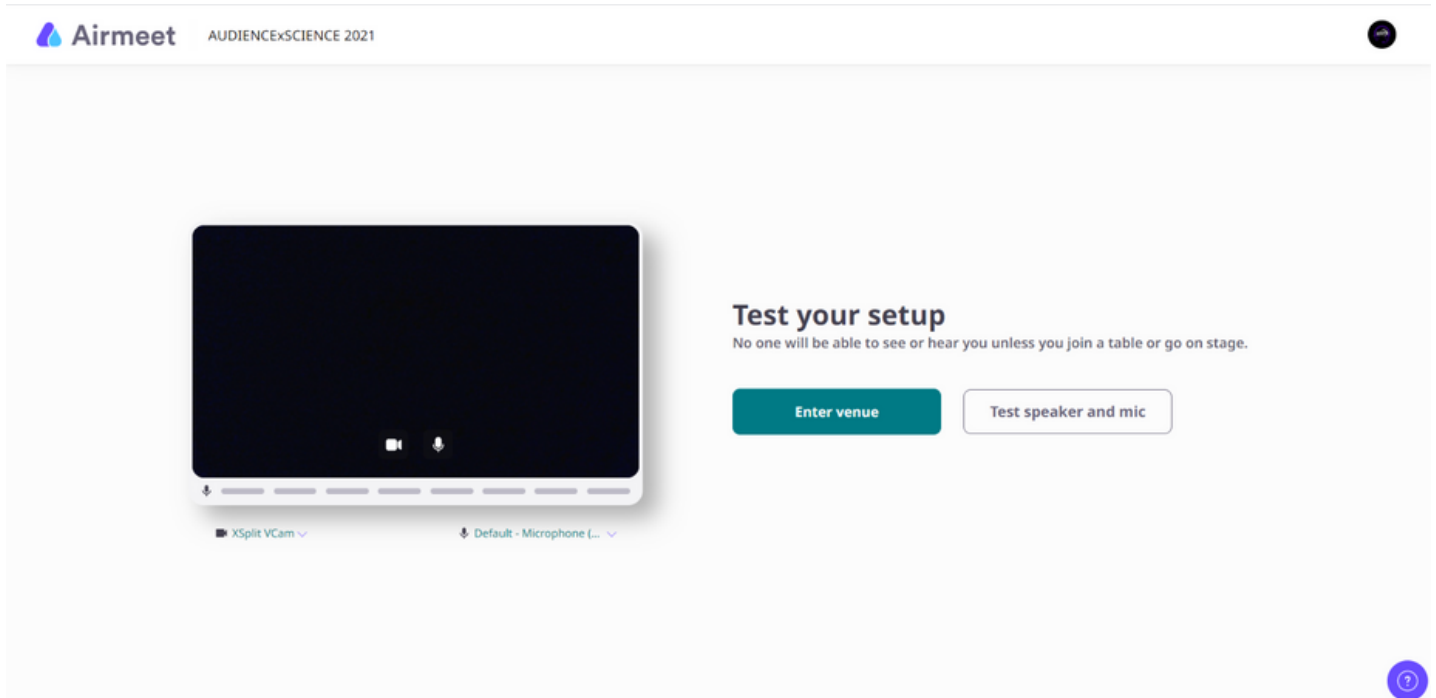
Airmeet AUDIENCExSCIENCE 2021

Test your setup
No one will be able to see or hear you unless you join a table or go on stage.

Enter venue

Test speaker and mic

XSplit VCam

Default - Microphone (...

?